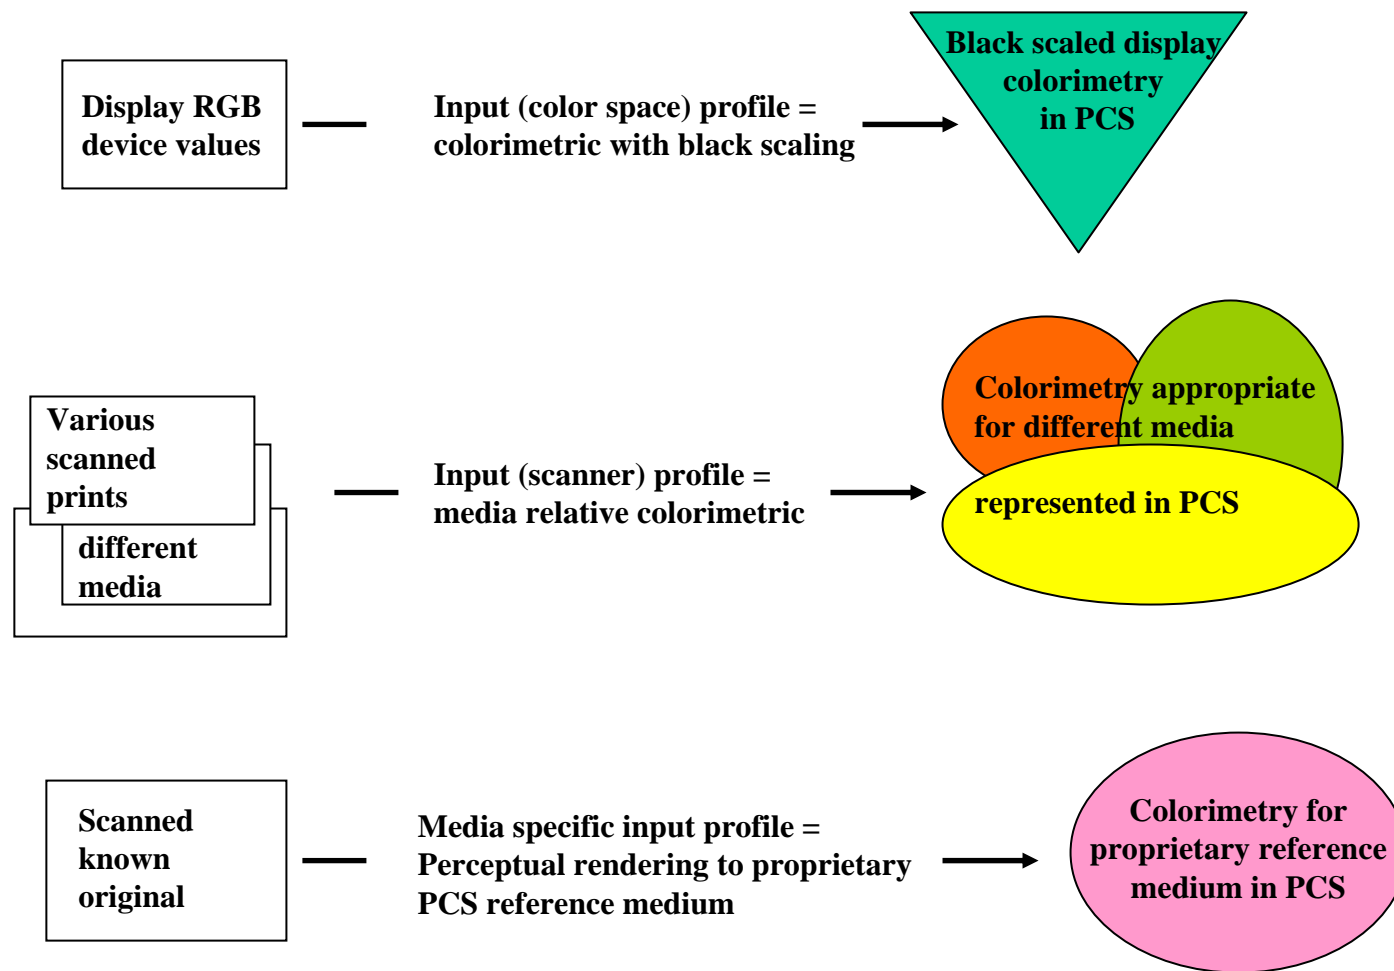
Display RGB device values

Input (color space) profile = colorimetric with black scaling

Black scaled display colorimetry in PCS

Various scanned prints

different media

Input (scanner) profile = media relative colorimetric

Colorimetry appropriate for different media

represented in PCS

Scanned known original

Media specific input profile = Perceptual rendering to proprietary PCS reference medium

Colorimetry for proprietary reference medium in PCS